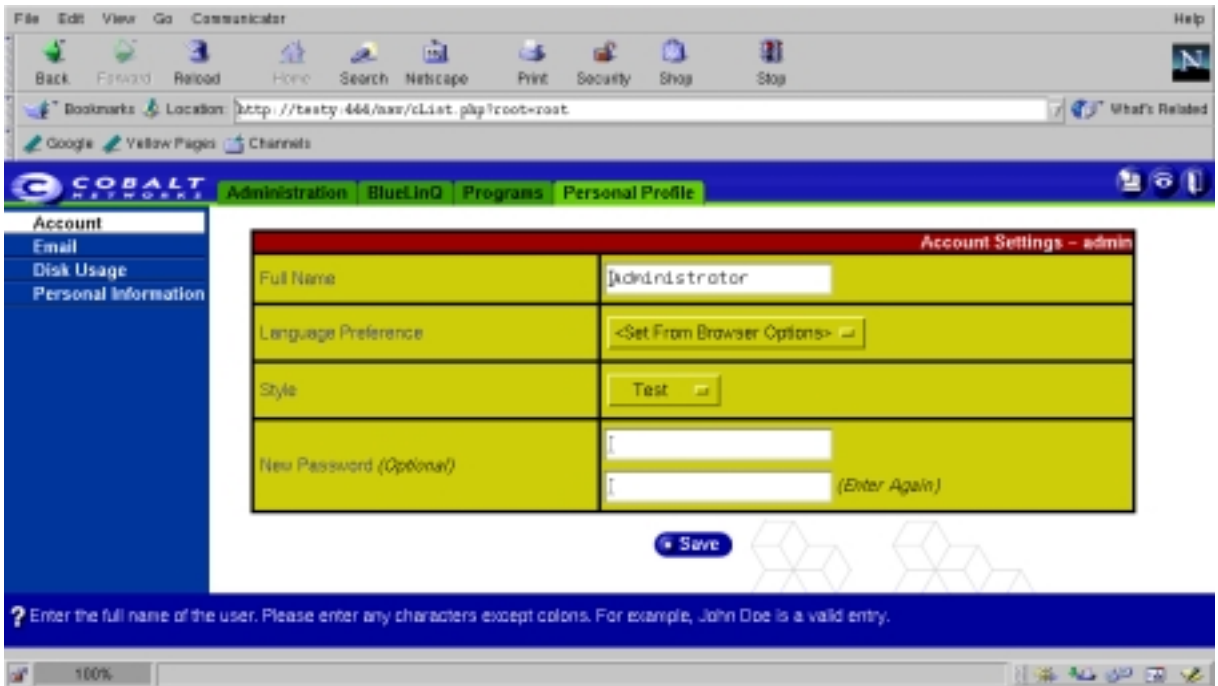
File Edit View Go Communicator Help

Back Forward Reload Home Search Netscape Print Security Shop Stop

Bookmarks Location: http://testy:444/nav/cList.php?root=root What's Related

Google Yellow Pages Channels

COBALT NETWORKS Administration BlueLinQ Programs Personal Profile

Account
Email
Disk Usage
Personal Information

| Account Settings – admin | |
|---|---|
| Full Name | Administrator |
| Language Preference | <Set From Browser Options> |
| Style | Test |
| New Password *(Optional)* | *(Enter Again)* |

Save

? Enter the full name of the user. Please enter any characters except colons. For example, John Doe is a valid entry.

100%